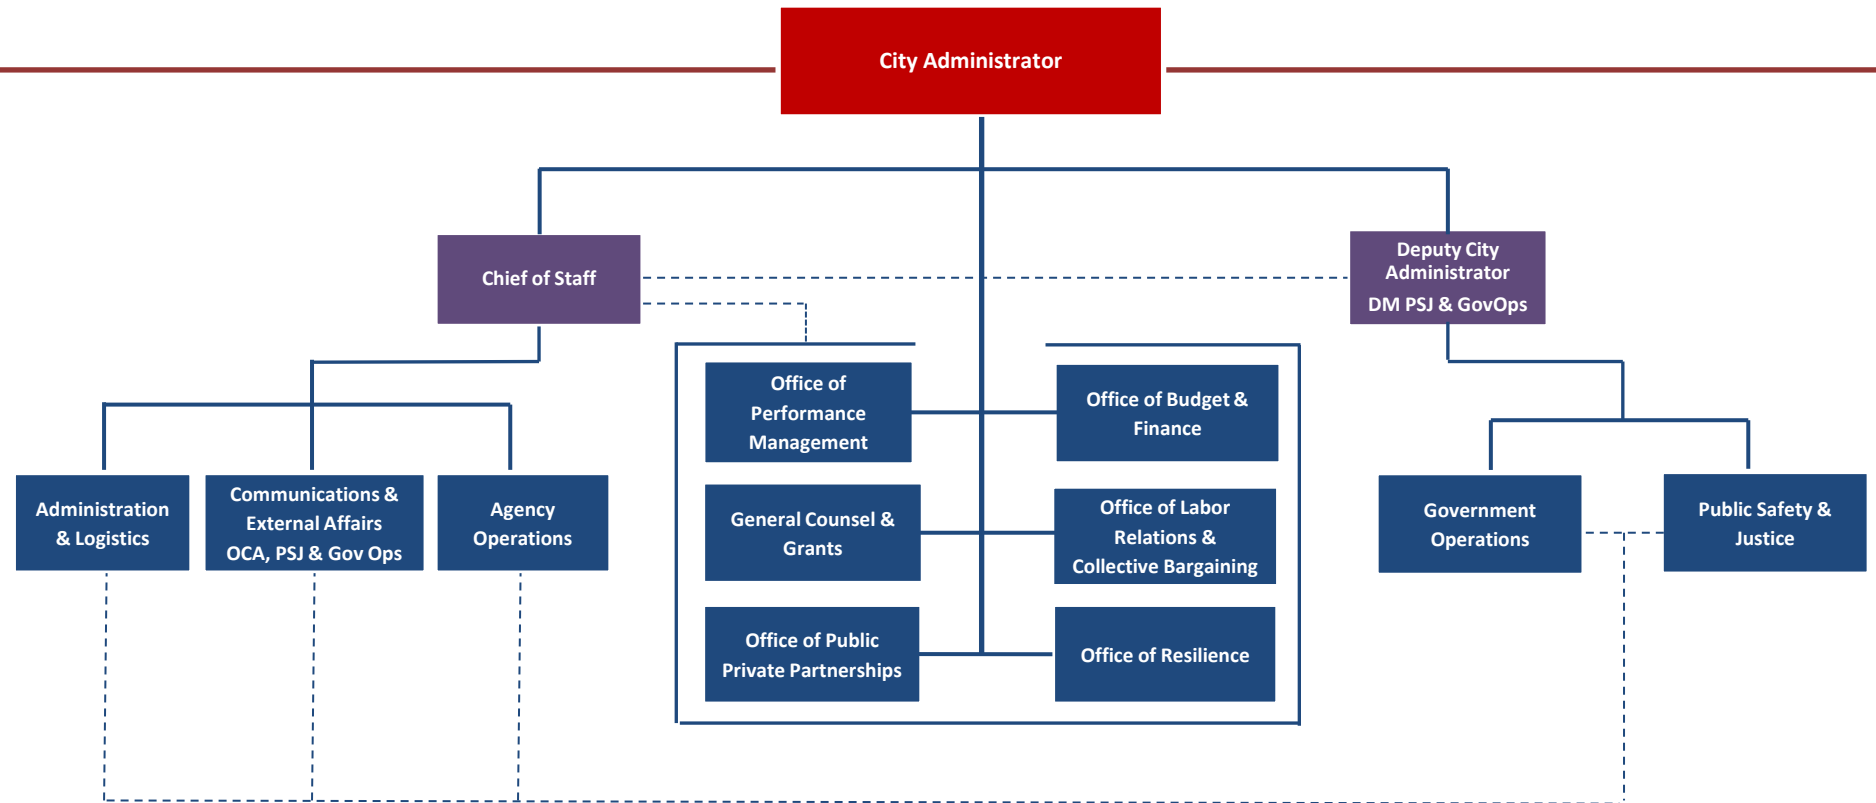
City Administrator

Chief of Staff

Deputy City Administrator
DM PSJ & GovOps

Administration & Logistics

Communications & External Affairs
OCA, PSJ & Gov Ops

Agency Operations

Office of Performance Management

Office of Budget & Finance

General Counsel & Grants

Office of Labor Relations & Collective Bargaining

Office of Public Private Partnerships

Office of Resilience

Government Operations

Public Safety & Justice